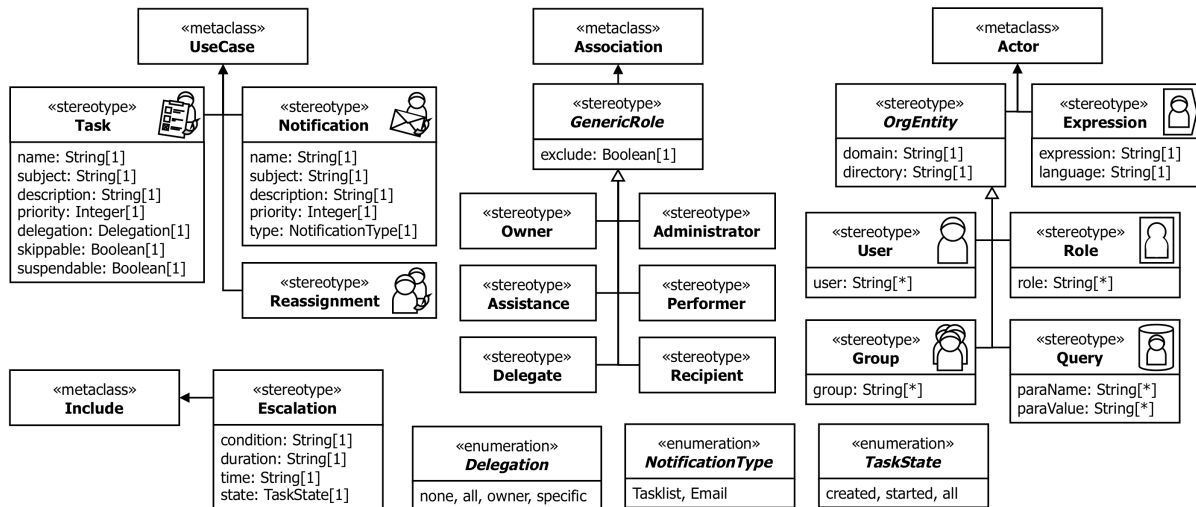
«metaclass»
UseCase

«stereotype»
Task

name: String[1]
subject: String[1]
description: String[1]
priority: Integer[1]
delegation: Delegation[1]
skippable: Boolean[1]
suspendable: Boolean[1]

«stereotype»
Notification

name: String[1]
subject: String[1]
description: String[1]
priority: Integer[1]
type: NotificationType[1]

«stereotype»
Reassignment

«metaclass»
Association

«stereotype»
GenericRole

exclude: Boolean[1]

«stereotype»
Owner

«stereotype»
Administrator

«stereotype»
Assistance

«stereotype»
Performer

«stereotype»
Delegate

«stereotype»
Recipient

«metaclass»
Actor

«stereotype»
OrgEntity

domain: String[1]
directory: String[1]

«stereotype»
Expression

expression: String[1]
language: String[1]

«stereotype»
User

user: String[*]

«stereotype»
Role

role: String[*]

«stereotype»
Group

group: String[*]

«stereotype»
Query

paraName: String[*]
paraValue: String[*]

«metaclass»
Include

«stereotype»
Escalation

condition: String[1]
duration: String[1]
time: String[1]
state: TaskState[1]

«enumeration»
Delegation

none, all, owner, specific

«enumeration»
NotificationType

Tasklist, Email

«enumeration»
TaskState

created, started, all